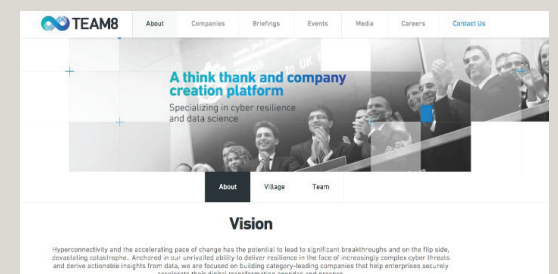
TEAM8

About Companies Briefings Events Media Careers Contact Us

A think thank and company creation platform

Specializing in cyber resilience and data science

About Village Team

Vision

Hyperconnectivity and the accelerating pace of change has the potential to lead to significant breakthroughs and on the flip side, devastating catastrophe.. Anchored in our unrivalled ability to deliver resilience in the face of increasingly complex cyber threats and derive actionable insights from data, we are focused on building category-leading companies that help enterprises securely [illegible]